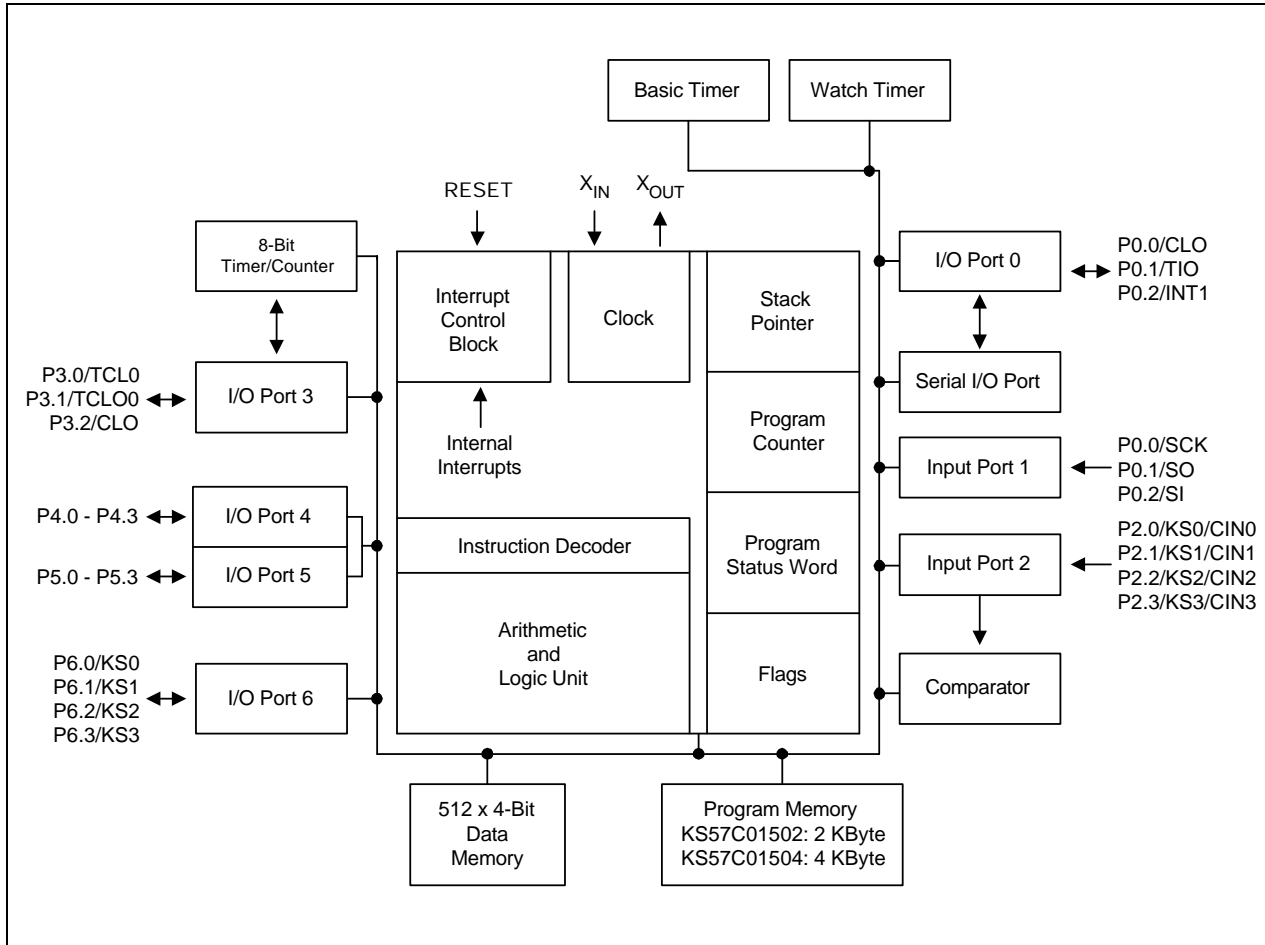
Basic Timer

Watch Timer

RESET

$X_{IN}$

$X_{OUT}$

8-Bit Timer/Counter

Interrupt Control Block

Clock

Stack Pointer

I/O Port 0

P0.0/CLO
P0.1/TIO
P0.2/INT1

P3.0/TCL0
P3.1/TCLO0
P3.2/CLO

I/O Port 3

Internal Interrupts

Program Counter

Serial I/O Port

Input Port 1

P0.0/SCK
P0.1/SO
P0.2/SI

P4.0 - P4.3

I/O Port 4

P5.0 - P5.3

I/O Port 5

Instruction Decoder

Program Status Word

Input Port 2

P2.0/KS0/CIN0
P2.1/KS1/CIN1
P2.2/KS2/CIN2
P2.3/KS3/CIN3

P6.0/KS0
P6.1/KS1
P6.2/KS2
P6.3/KS3

I/O Port 6

Arithmetic and Logic Unit

Flags

Comparator

512 x 4-Bit Data Memory

Program Memory
KS57C01502: 2 KByte
KS57C01504: 4 KByte